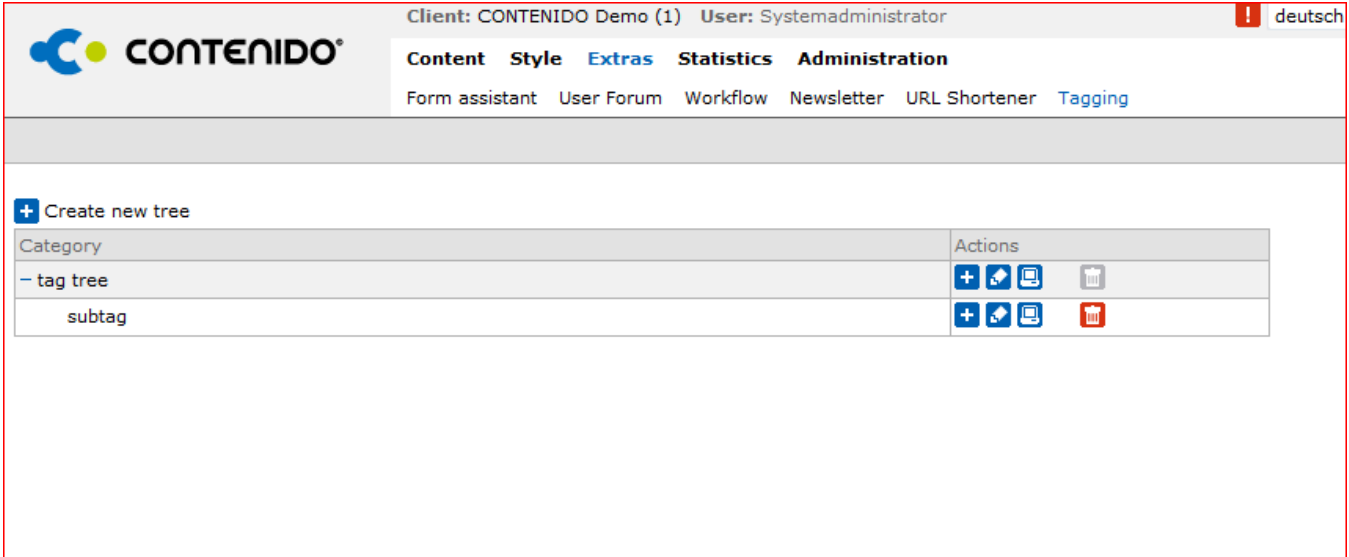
CONTENIDO®

Client: CONTENIDO Demo (1) User: Systemadministrator

!

deutsch

Content Style Extras Statistics Administration

Form assistant User Forum Workflow Newsletter URL Shortener Tagging

Create new tree

| Category | Actions |
|---|---|
| − tag tree | |
| subtag | |